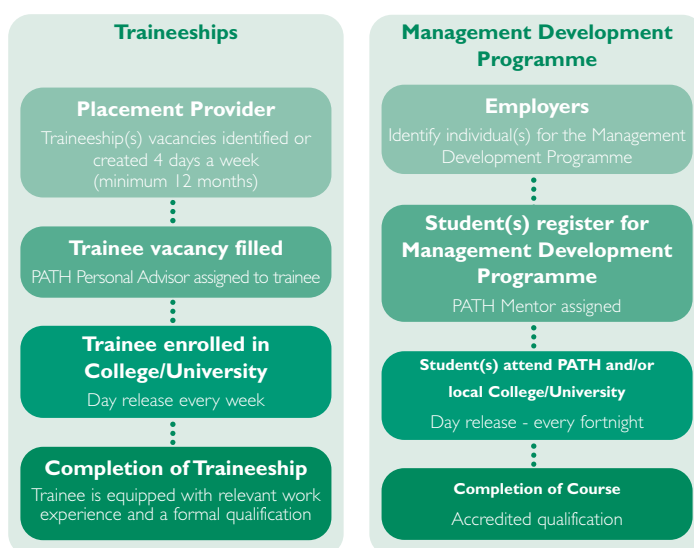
Traineeships

Placement Provider
Traineeship(s) vacancies identified or created 4 days a week (minimum 12 months)

Trainee vacancy filled
PATH Personal Advisor assigned to trainee

Trainee enrolled in College/University
Day release every week

Completion of Traineeship
Trainee is equipped with relevant work experience and a formal qualification

Management Development Programme

Employers
Identify individual(s) for the Management Development Programme

Student(s) register for Management Development Programme
PATH Mentor assigned

Student(s) attend PATH and/or local College/University
Day release - every fortnight

Completion of Course
Accredited qualification